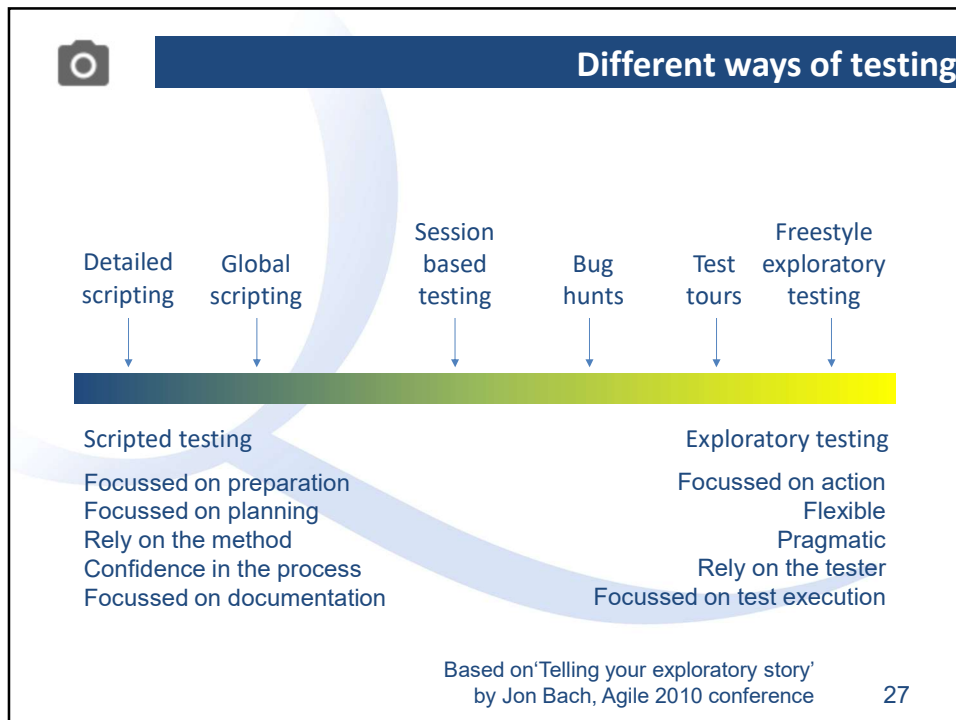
Different ways of testing

Detailed scripting

Global scripting

Session based testing

Bug hunts

Test tours

Freestyle exploratory testing

Scripted testing

Focussed on preparation
Focussed on planning
Rely on the method
Confidence in the process
Focussed on documentation

Exploratory testing

Focussed on action
Flexible
Pragmatic
Rely on the tester
Focussed on test execution

Based on'Telling your exploratory story' by Jon Bach, Agile 2010 conference

27